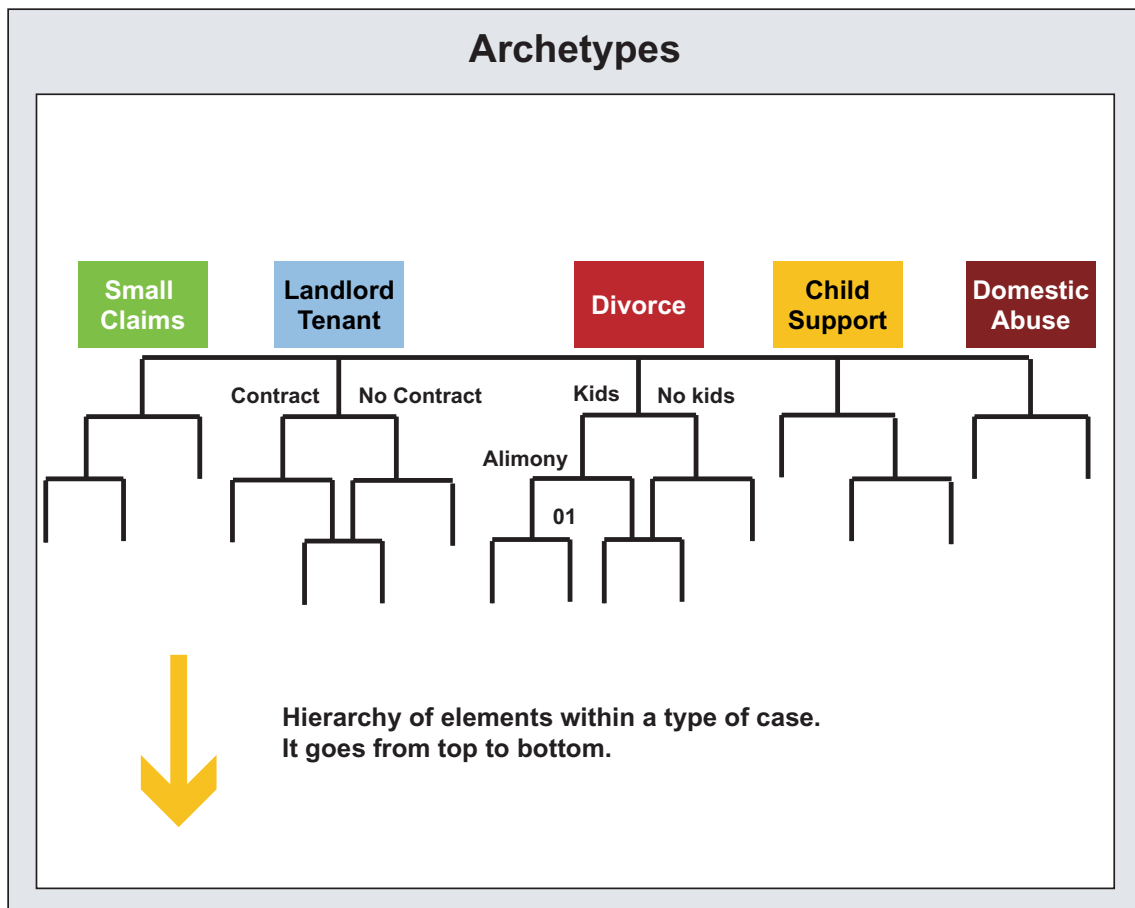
Archetypes

Small Claims

Landlord Tenant

Divorce

Child Support

Domestic Abuse

Contract

No Contract

Kids

No kids

Alimony

01

Hierarchy of elements within a type of case. It goes from top to bottom.